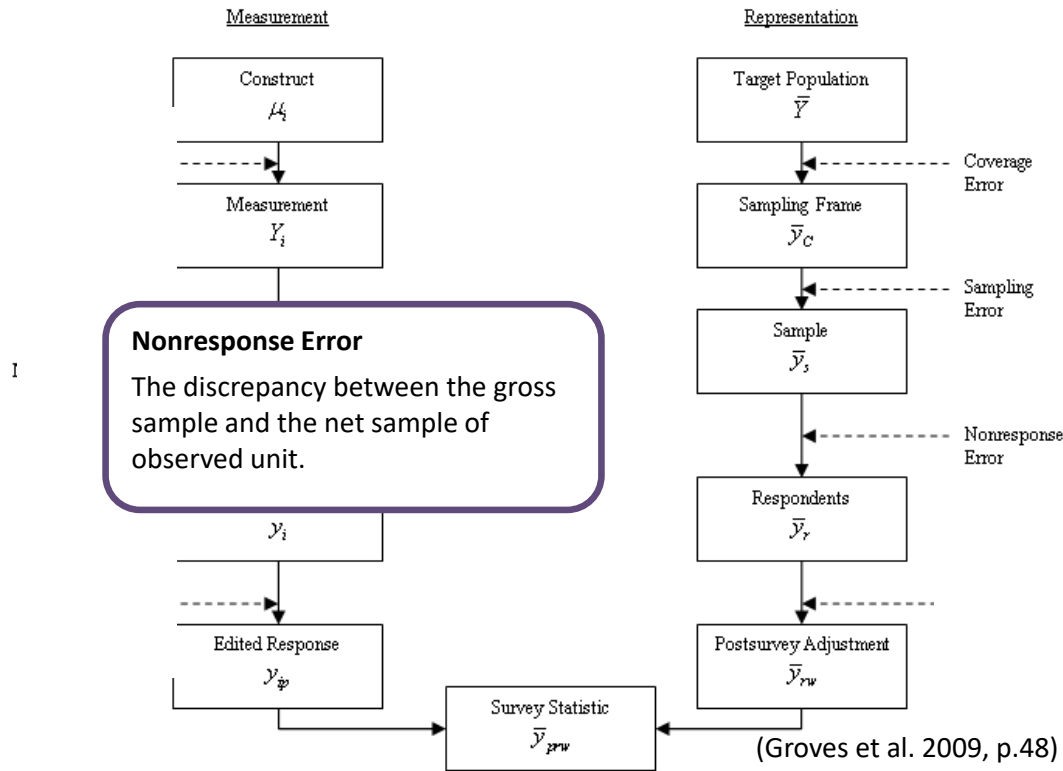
Measurement

Representation

Construct
$\mu_i$

Measurement
$Y_i$

Nonresponse Error

The discrepancy between the gross sample and the net sample of observed unit.

I

$y_i$

Edited Response
$y_{ip}$

Target Population
$\bar{Y}$

Coverage Error

Sampling Frame
$\bar{y}_C$

Sampling Error

Sample
$\bar{y}_s$

Nonresponse Error

Respondents
$\bar{y}_r$

Postsurvey Adjustment
$\bar{y}_{rw}$

Survey Statistic
$\bar{y}_{prw}$

(Groves et al. 2009, p.48)